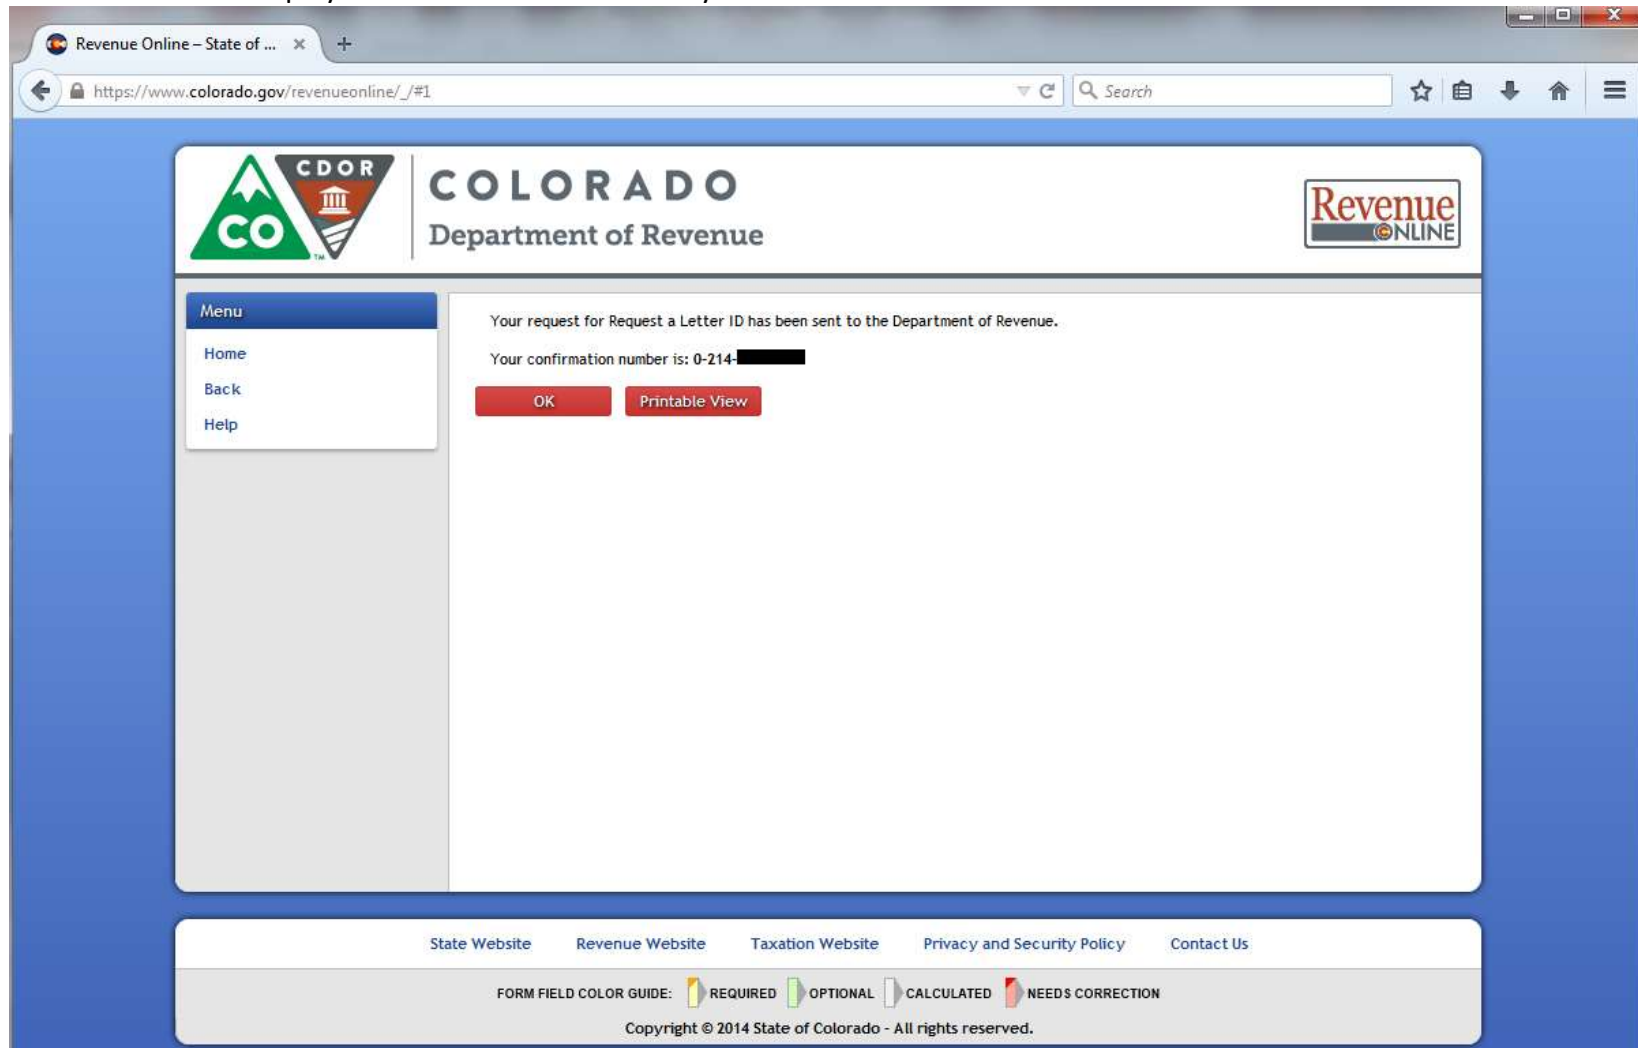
Revenue Online – State of ... ×

https://www.colorado.gov/revenueonline/_/#1

Search

CDOR

CO

COLORADO
Department of Revenue

Revenue ONLINE

Menu
Home
Back
Help

Your request for Request a Letter ID has been sent to the Department of Revenue.

Your confirmation number is: 0-214-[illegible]

OK
Printable View

State Website  Revenue Website  Taxation Website  Privacy and Security Policy  Contact Us

FORM FIELD COLOR GUIDE: REQUIRED OPTIONAL CALCULATED NEEDS CORRECTION

Copyright © 2014 State of Colorado - All rights reserved.